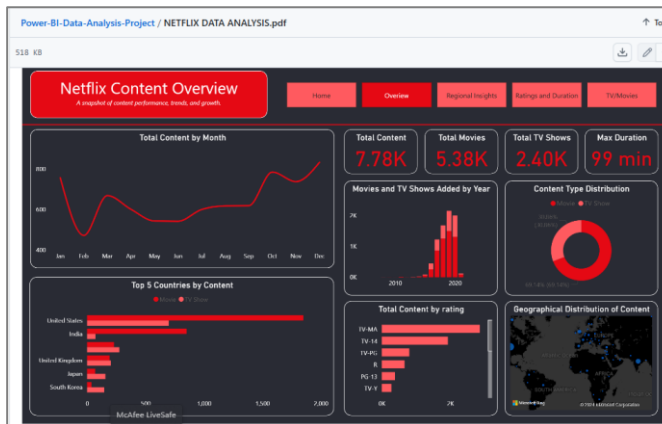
Power-BI-Data-Analysis-Project / NETFLIX DATA ANALYSIS.pdf

To

518 KB

Netflix Content Overview

A snapshot of content performance, trends, and growth.

Home

Overview

Regional Insights

Ratings and Duration

TV/Movies

Total Content by Month

800

600

400

Jan Feb Mar Apr May Jun Jul Aug Sep Oct Nov Dec

Total Content
7.78K

Total Movies
5.38K

Total TV Shows
2.40K

Max Duration
99 min

Movies and TV Shows Added by Year

2K

1K

0K

2010 2020

Content Type Distribution

Movie TV Show

Top 5 Countries by Content

Movie TV Show

United States

India

United Kingdom

Japan

South Korea

0 500 1,000 1,500 2,000

Total Content by rating

TV-MA

TV-14

TV-PG

R

PG-13

TV-Y

0K 2K

Geographical Distribution of Content

© 2024 Microsoft Corporation

McAfee LiveSafe